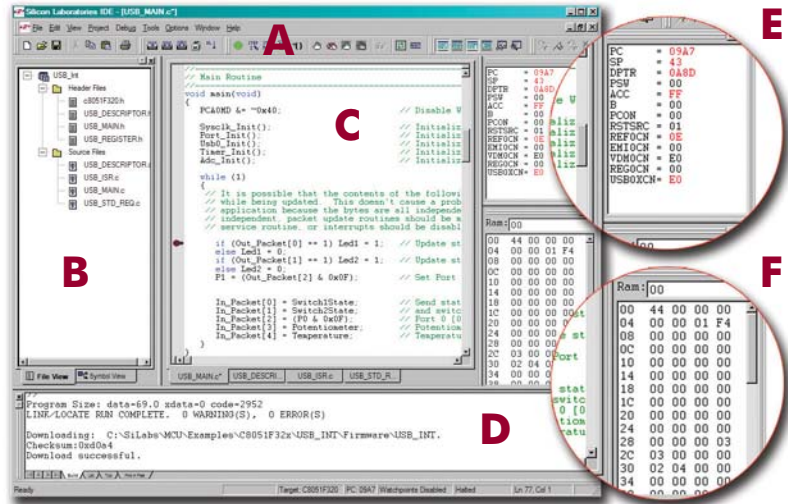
Silicon Laboratories IDE - [USB_MAIN.c*]

File Edit View Project Debug Tools Options Window Help

A

E

USB_Int
Header Files
c8051F320.h
USB_DESCRIPTOR.h
USB_MAIN.h
USB_REGISTER.h
Source Files
USB_DESCRIPTOR.c
USB_ISR.c
USB_MAIN.c
USB_STD_REQ.c

B

File View Symbol View

// Main Routine
void main(void)
{
PCA0MD &= ~0x40; // Disable W

Sysclk_Init(); // Initializ
Port_Init(); // Initializ
Usb0_Init(); // Initializ
Timer_Init(); // Initializ
Adc_Init(); // Initializ

while (1)
{
// It is possible that the contents of the followi
// while being updated. This doesn't cause a prob
// application because the bytes are all independe
// independent, packet update routines should be m
// service routine, or interrupts should be disabl

if (Out_Packet[0] == 1) Led1 = 1; // Update st
else Led1 = 0;
if (Out_Packet[1] == 1) Led2 = 1; // Update st
else Led2 = 0;
P1 = (Out_Packet[2] & 0x0F); // Set Port

In_Packet[0] = Switch1State; // Send stat
In_Packet[1] = Switch2State; // and switc
In_Packet[2] = (P0 & 0x0F); // Port 0 [0
In_Packet[3] = Potentiometer; // Potention
In_Packet[4] = Temperature; // Temperatu
}

C

USB_MAIN.c* USB_DESCRI... USB_ISR.c USB_STD_R...

PC = 09A7
SP = 43
DPTR = 0A8D
PSW = 00
ACC = FF
B = 00
PCON = 00
RSTSRC = 01
REF0CN = 0E
EMI0CN = 00
VDM0CN = E0
REG0CN = 00
USB0XCN= E0

Ram: 00

| | | | | |
|---|---|---|---|---|
| 00 | 44 | 00 | 00 | 00 |
| 04 | 00 | 00 | 01 | F4 |
| 08 | 00 | 00 | 00 | 00 |
| 0C | 00 | 00 | 00 | 00 |
| 10 | 00 | 00 | 00 | 00 |
| 14 | 00 | 00 | 00 | 00 |
| 18 | 00 | 00 | 00 | 00 |
| 1C | 00 | 00 | 00 | 00 |
| 20 | 00 | 00 | 00 | 00 |
| 24 | 00 | 00 | 00 | 00 |
| 28 | 00 | 00 | 00 | 03 |
| 2C | 03 | 00 | 00 | 00 |
| 30 | 02 | 04 | 00 | 00 |
| 34 | 00 | 00 | 00 | 00 |

F

Program Size: data=69.0 xdata=0 code=2952
LINK/LOCATE RUN COMPLETE. 0 WARNING(S), 0 ERROR(S)

Downloading: C:\SiLabs\MCU\Examples\C8051F32x\USB_INT\Firmware\USB_INT.
Checksum:0xd0a4
Download successful.

D

Ready Target: C8051F320 PC: 09A7 Watchpoints Disabled Halted Ln 77, Col 1